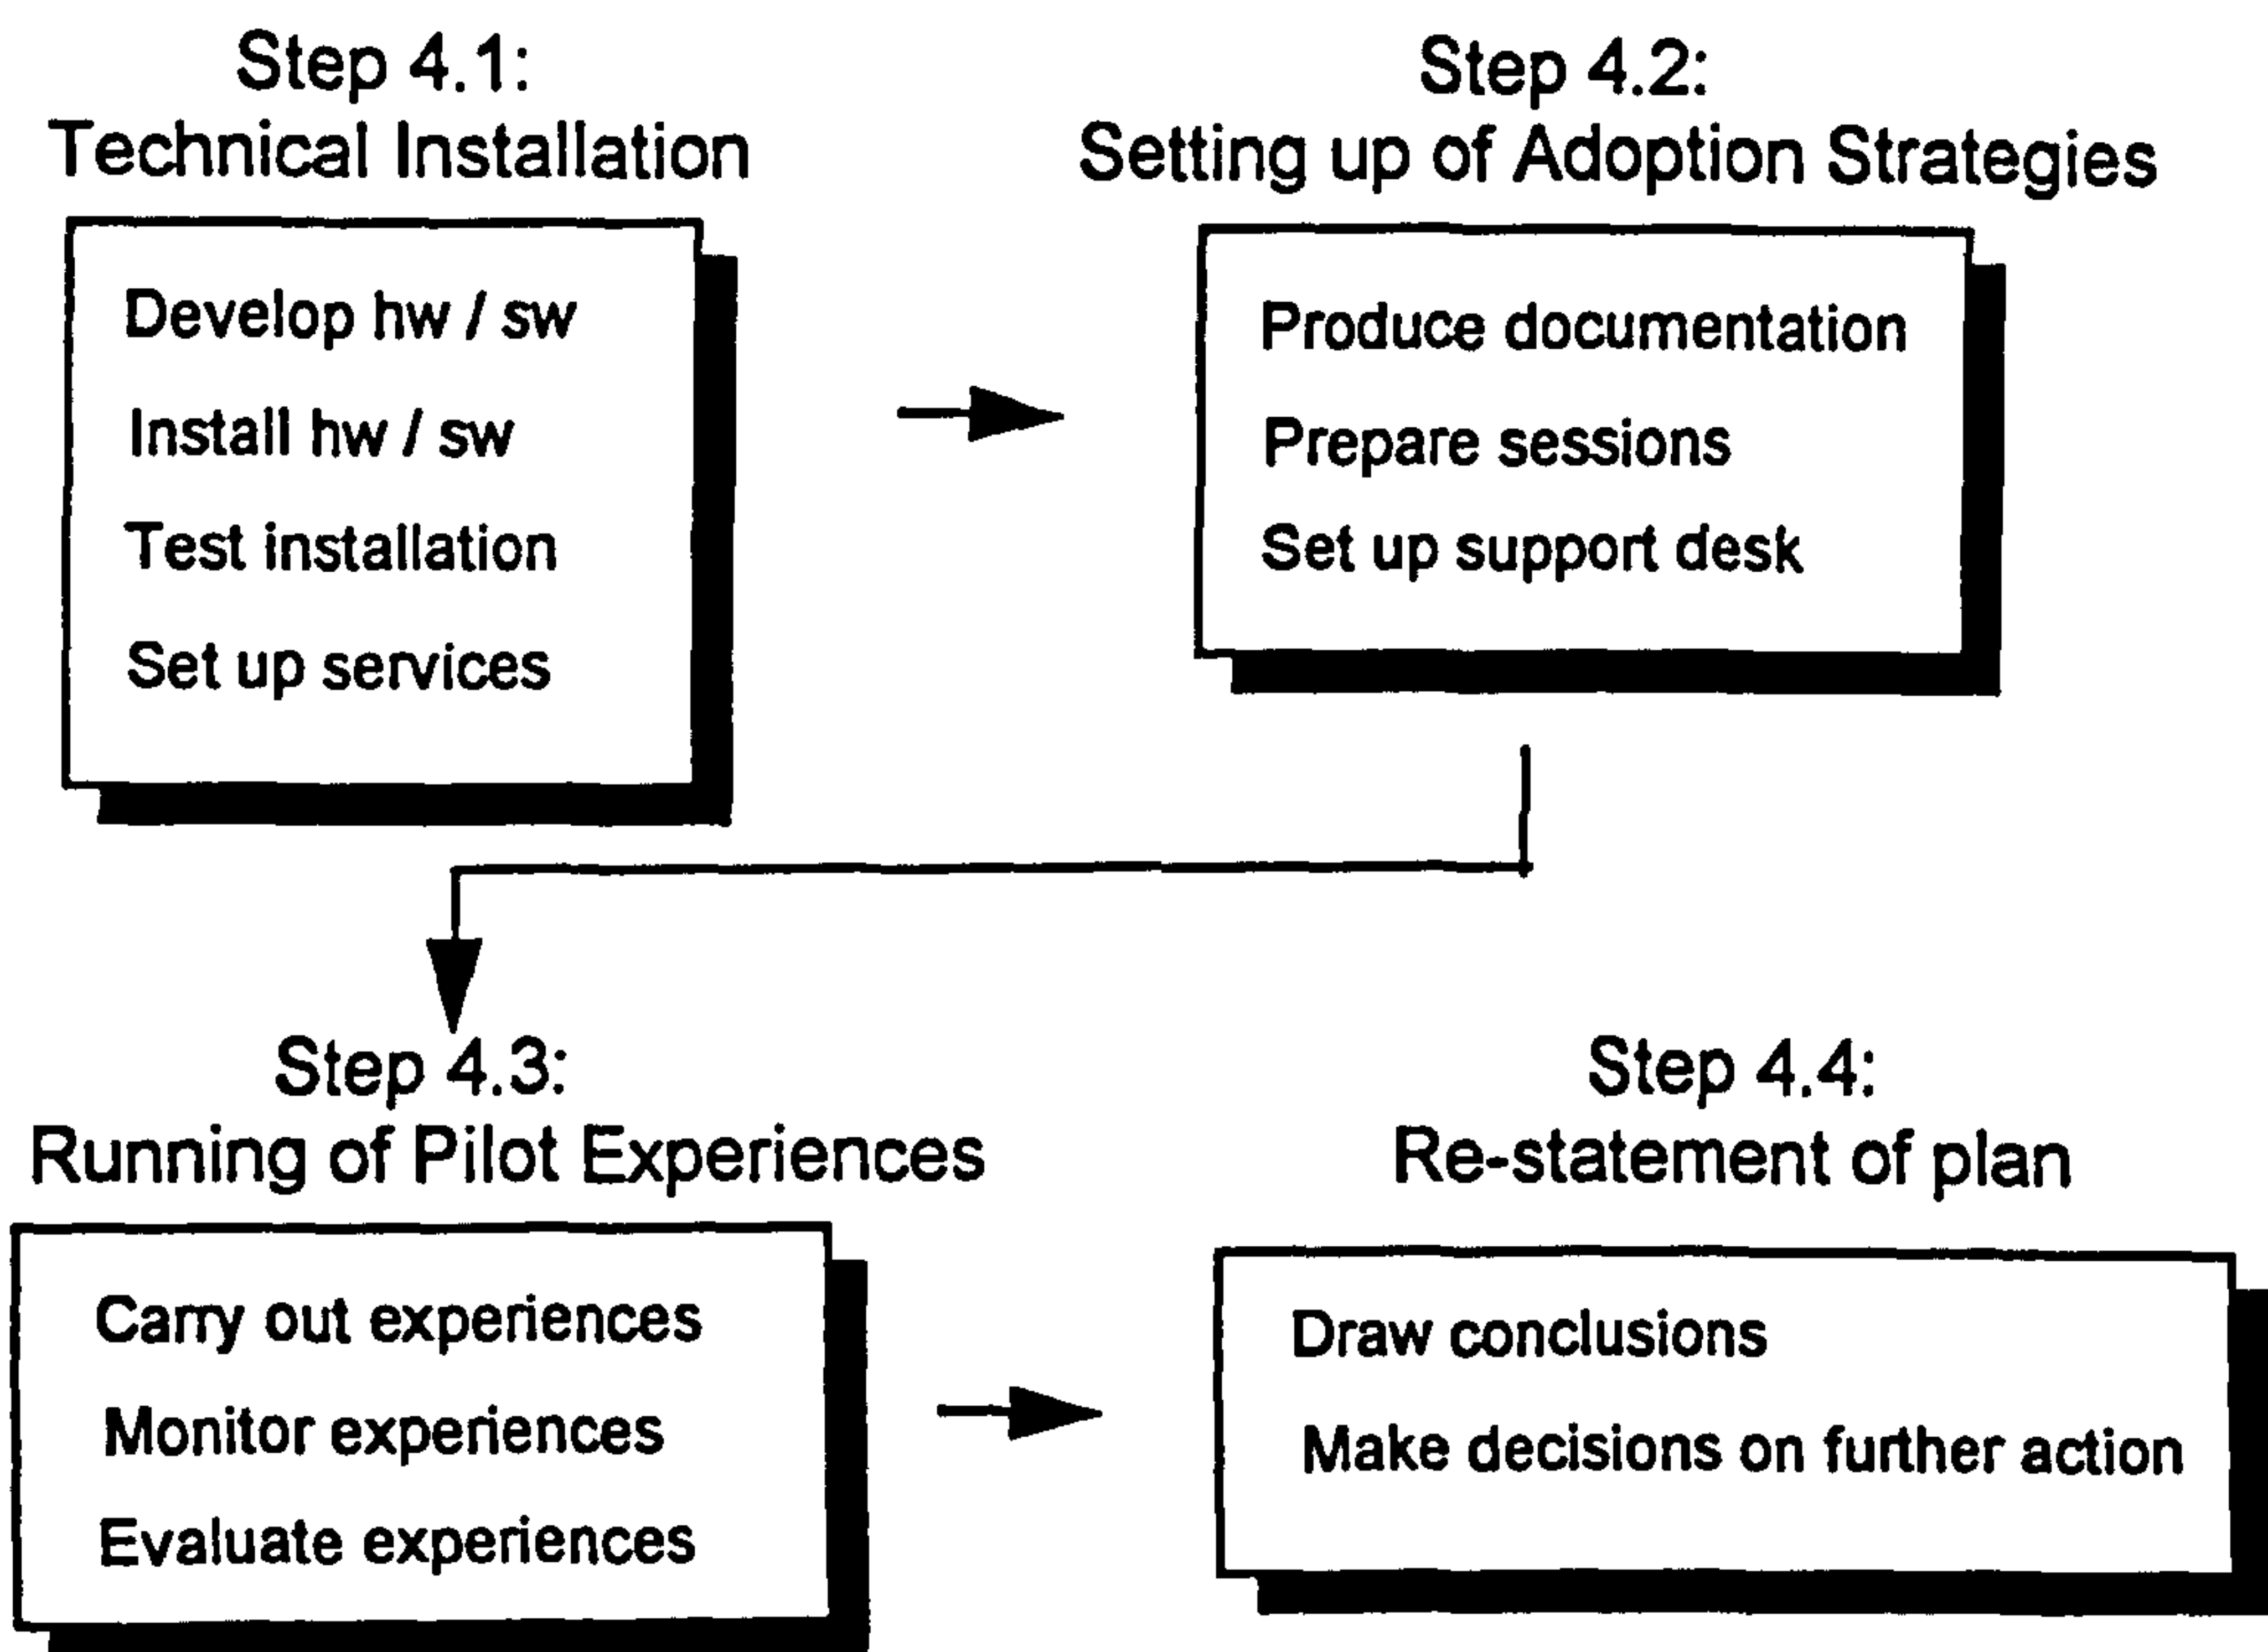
Step 4.1:
Technical Installation

Develop hw / sw

Install hw / sw

Test installation

Set up services

Step 4.2:
Setting up of Adoption Strategies

Produce documentation

Prepare sessions

Set up support desk

Step 4.3:
Running of Pilot Experiences

Carry out experiences

Monitor experiences

Evaluate experiences

Step 4.4:
Re-statement of plan

Draw conclusions

Make decisions on further action